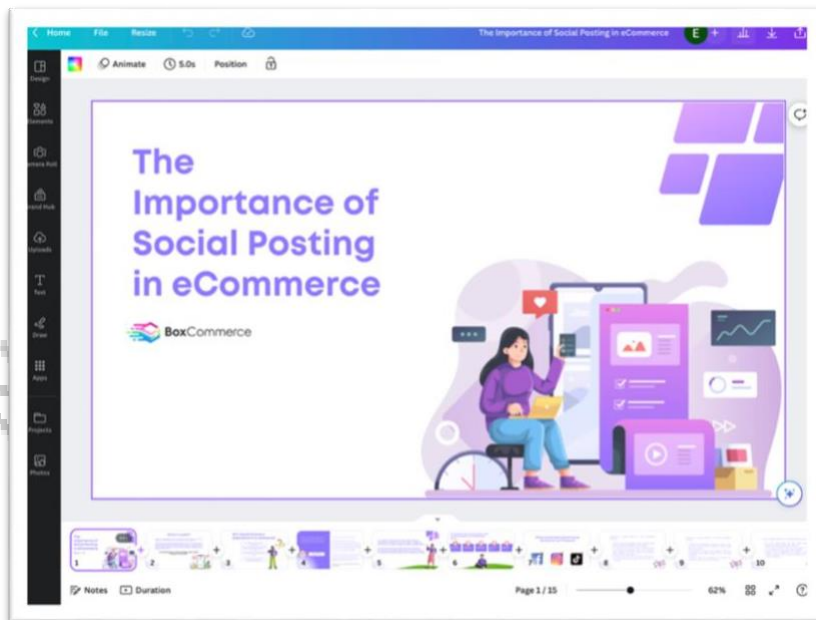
Home File Resize

The Importance of Social Posting in eCommerce

E

Design

Elements

Camera Roll

Brand Hub

Uploads

Text

Draw

Apps

Projects

Photos

Animate 5.0s Position

The Importance of Social Posting in eCommerce

BoxCommerce

1 2 3 4 5 6 7 8 9 10

Notes Duration

Page 1 / 15

62%